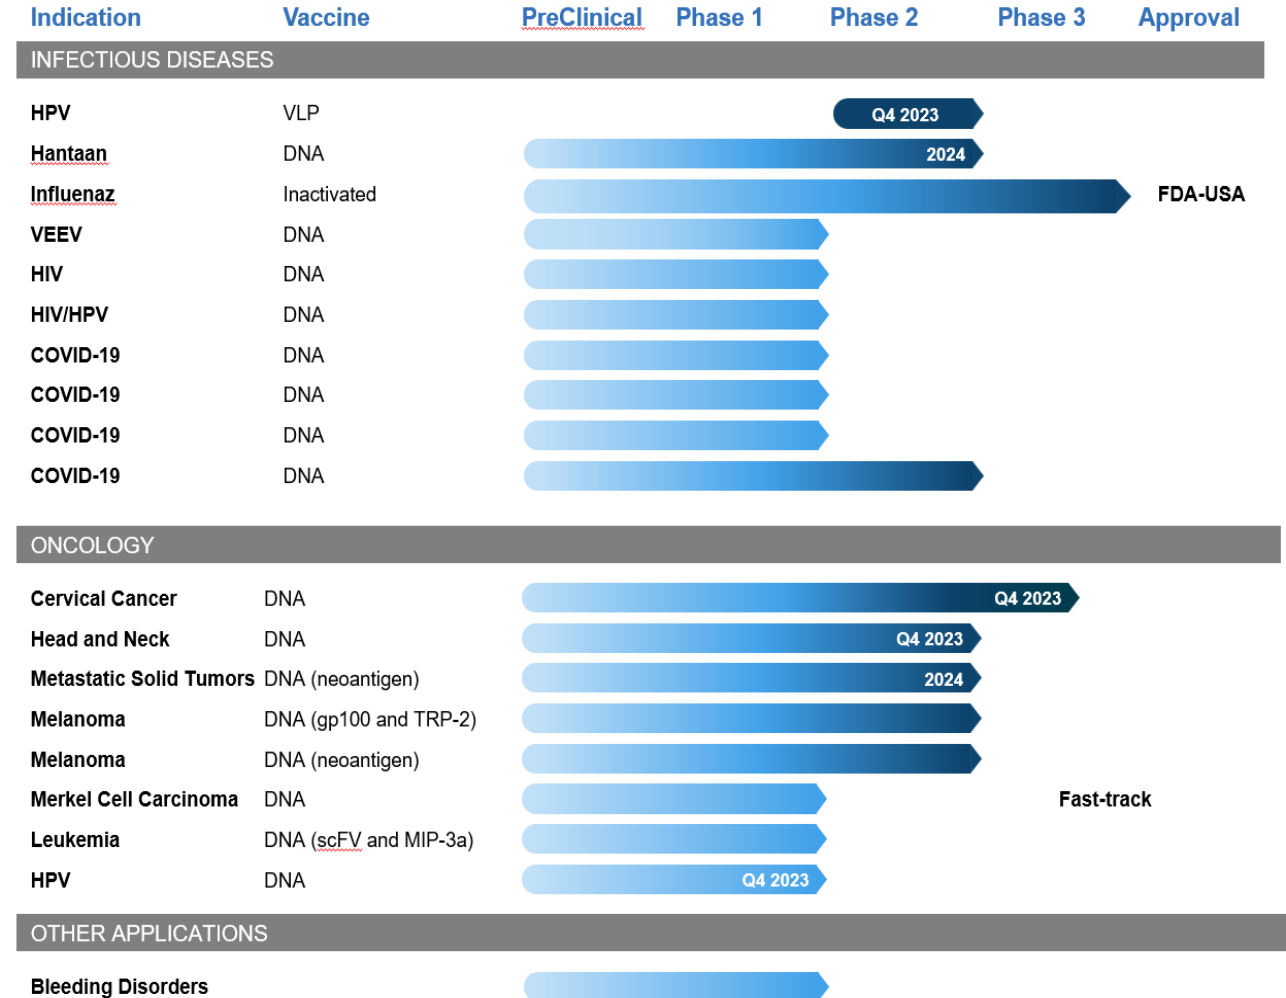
| Indication | Vaccine | PreClinical | Phase 1 | Phase 2 | Phase 3 | Approval |
|---|---|---|---|---|---|---|

INFECTIOUS DISEASES

| | | |
|---|---|---|
| HPV | VLP | Q4 2023 |
| Hantaan | DNA | 2024 |
| Influenaz | Inactivated | FDA-USA |
| VEEV | DNA | |
| HIV | DNA | |
| HIV/HPV | DNA | |
| COVID-19 | DNA | |
| COVID-19 | DNA | |
| COVID-19 | DNA | |
| COVID-19 | DNA | |

ONCOLOGY

| | | |
|---|---|---|
| Cervical Cancer | DNA | Q4 2023 |
| Head and Neck | DNA | Q4 2023 |
| Metastatic Solid Tumors | DNA (neoantigen) | 2024 |
| Melanoma | DNA (gp100 and TRP-2) | |
| Melanoma | DNA (neoantigen) | |
| Merkel Cell Carcinoma | DNA | Fast-track |
| Leukemia | DNA (scFV and MIP-3a) | |
| HPV | DNA | Q4 2023 |

OTHER APPLICATIONS

Bleeding Disorders